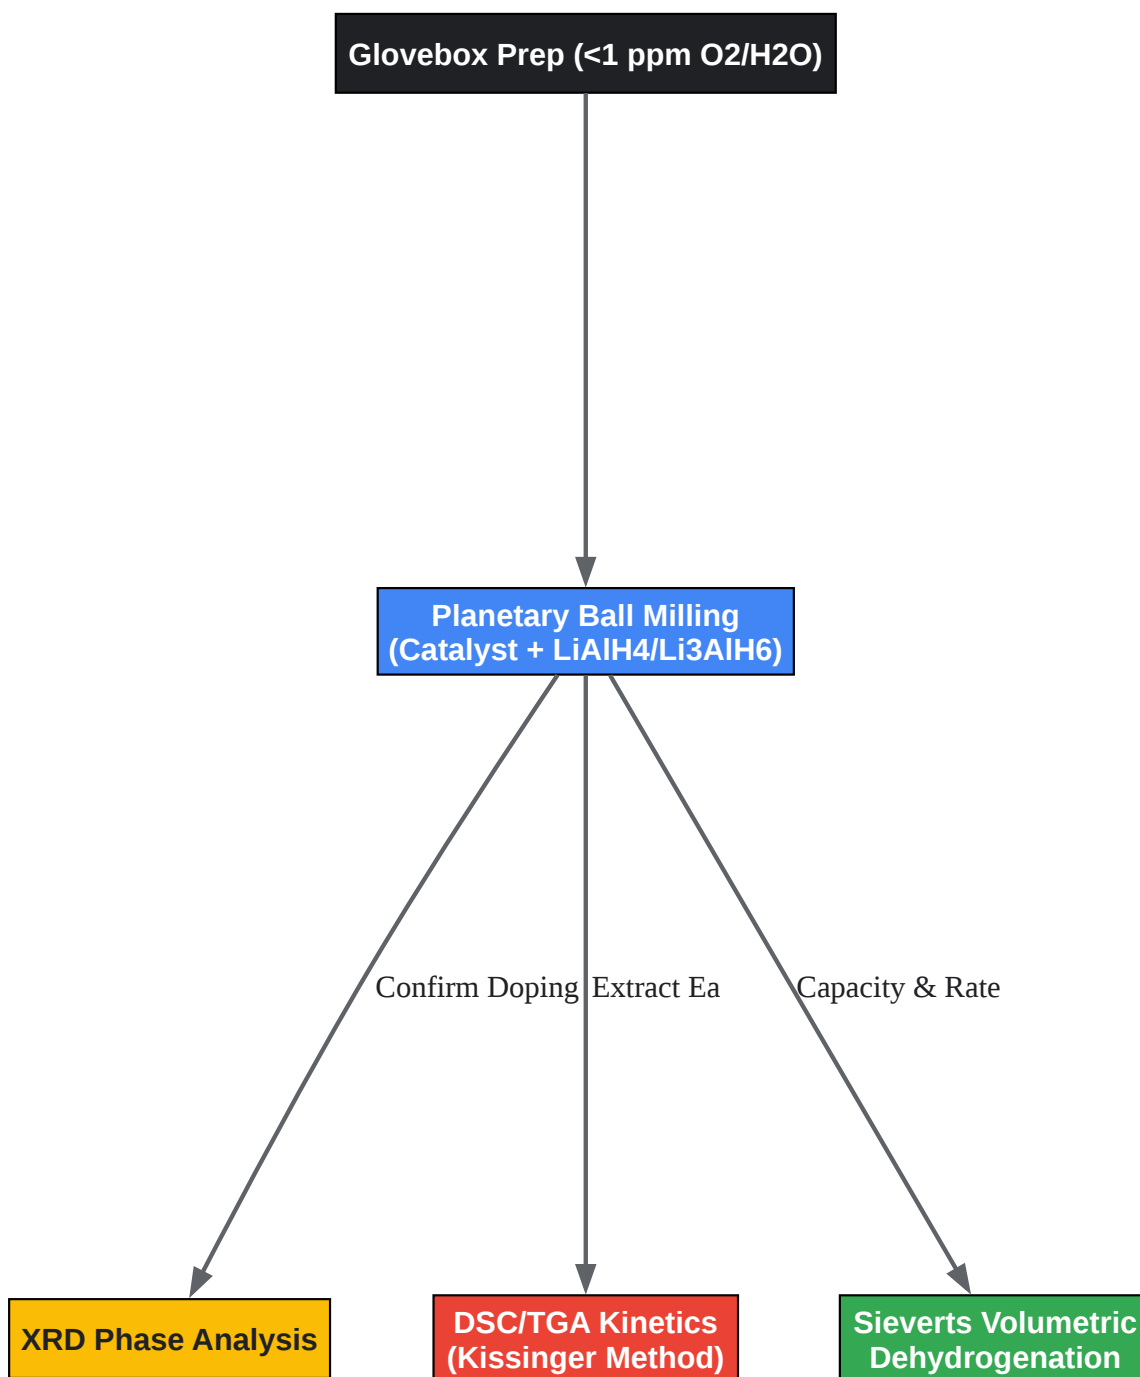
Glovebox Prep (<1 ppm O2/H2O)

Planetary Ball Milling
(Catalyst + LiAlH4/Li3AlH6)

Confirm Doping

Extract Ea

Capacity & Rate

XRD Phase Analysis

DSC/TGA Kinetics
(Kissinger Method)

Sieverts Volumetric
Dehydrogenation